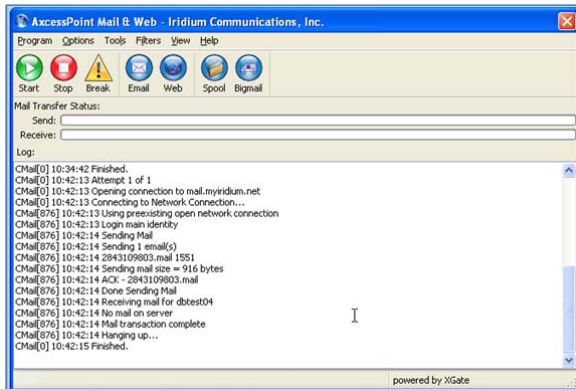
AxcessPoint Mail & Web - Iridium Communications, Inc.

Program Options Tools Filters View Help

Start Stop Break Email Web Spool Bigmail

Mail Transfer Status:
Send:
Receive:

Log:

CMail[0] 10:34:42 Finished.
CMail[0] 10:42:13 Attempt 1 of 1
CMail[0] 10:42:13 Opening connection to mail.myiridium.net
CMail[0] 10:42:13 Connecting to Network Connection...
CMail[876] 10:42:13 Using preexisting open network connection
CMail[876] 10:42:13 Login main identity
CMail[876] 10:42:14 Sending Mail
CMail[876] 10:42:14 Sending 1 email(s)
CMail[876] 10:42:14 2843109803.mail 1551
CMail[876] 10:42:14 Sending mail size = 916 bytes
CMail[876] 10:42:14 ACK - 2843109803.mail
CMail[876] 10:42:14 Done Sending Mail
CMail[876] 10:42:14 Receiving mail for dbtest04
CMail[876] 10:42:14 No mail on server
CMail[876] 10:42:14 Mail transaction complete
CMail[876] 10:42:14 Hanging up...
CMail[0] 10:42:15 Finished.

powered by XGate